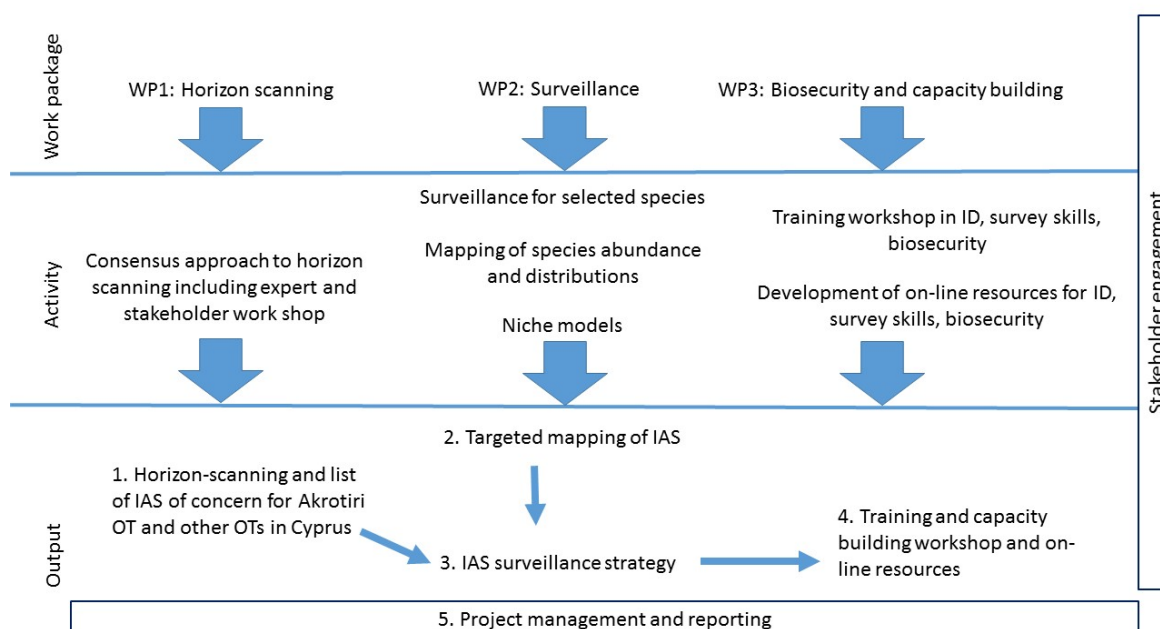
Work package

WP1: Horizon scanning

WP2: Surveillance

WP3: Biosecurity and capacity building

Activity

Consensus approach to horizon scanning including expert and stakeholder work shop

Surveillance for selected species

Mapping of species abundance and distributions

Niche models

Training workshop in ID, survey skills, biosecurity

Development of on-line resources for ID, survey skills, biosecurity

Output

1. Horizon-scanning and list of IAS of concern for Akrotiri OT and other OTs in Cyprus

2. Targeted mapping of IAS

3. IAS surveillance strategy

4. Training and capacity building workshop and on-line resources

5. Project management and reporting

Stakeholder engagement